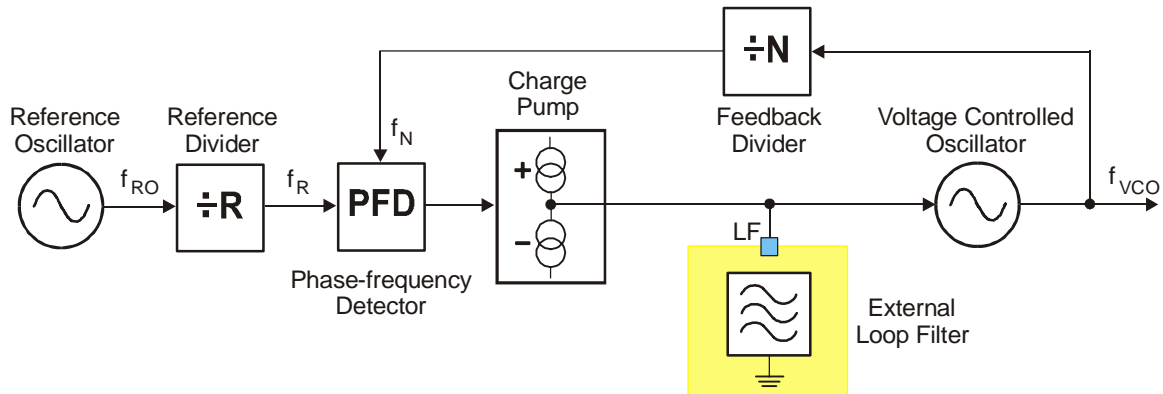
Reference Oscillator

$f_{RO}$

Reference Divider

÷R

$f_R$

$f_N$

PFD

Phase-frequency Detector

Charge Pump

+

−

÷N

Feedback Divider

LF

External Loop Filter

Voltage Controlled Oscillator

$f_{VCO}$